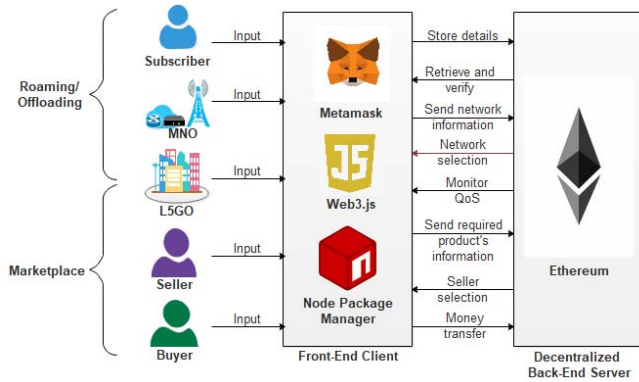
Roaming/ Offloading

Marketplace

Subscriber

MNO

L5GO

Seller

Buyer

Input

Input

Input

Input

Input

Metamask

JS

Web3.js

Node Package Manager

Front-End Client

Store details

Retrieve and verify

Send network information

Network selection

Monitor QoS

Send required product's information

Seller selection

Money transfer

Ethereum

Decentralized Back-End Server